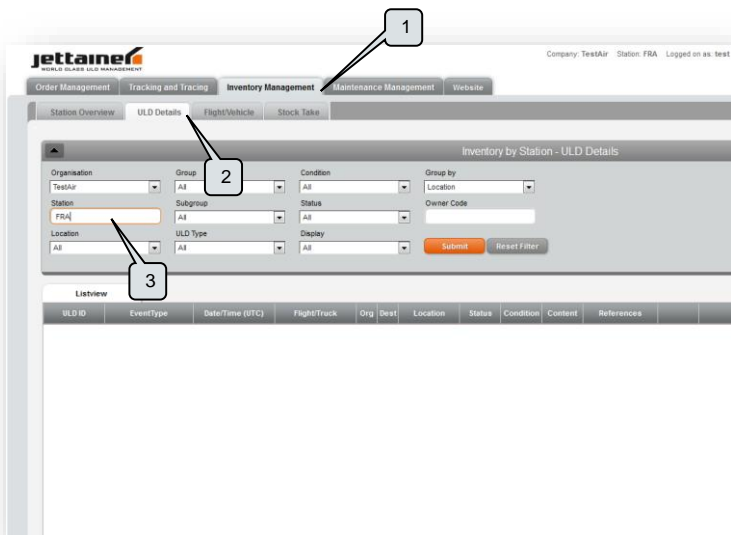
1

jettainer
WORLD CLASS ULD MANAGEMENT

Company: TestAir Station: FRA Logged on as: test

Order Management | Tracking and Tracing | Inventory Management | Maintenance Management | Website

Station Overview | ULD Details | Flight/Vehicle | Stock Take

2

Inventory by Station - ULD Details

Organisation
TestAir

Group
All

Condition
All

Group by
Location

Station
FRA

Subgroup
All

Status
All

Owner Code

Location
All

ULD Type
All

Display
All

Submit | Reset Filter

3

Listview

| ULD ID | EventType | Date/Time (UTC) | Flight/Truck | Org | Dest | Location | Status | Condition | Content | References |
|---|---|---|---|---|---|---|---|---|---|---|